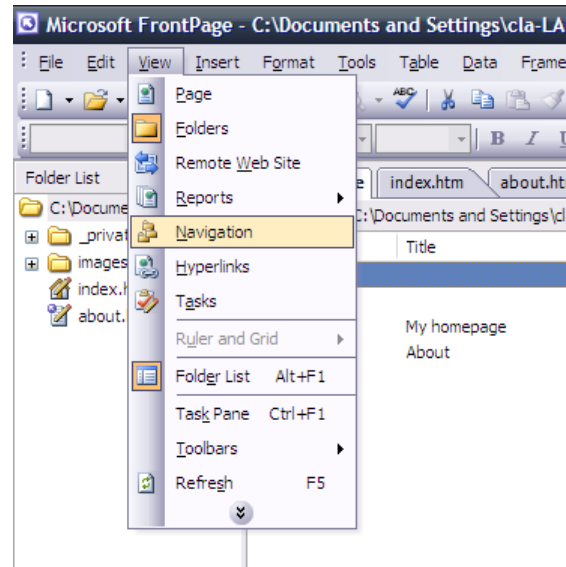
Microsoft FrontPage - C:\Documents and Settings\cla-LA

File Edit View Insert Format Tools Table Data Frame

Folder List

C:\Docume

_privat

images

index.h

about.

Page
Folders
Remote Web Site
Reports
Navigation
Hyperlinks
Tasks
Ruler and Grid
Folder List Alt+F1
Task Pane Ctrl+F1
Toolbars
Refresh F5

e

index.htm

about.ht

C:\Documents and Settings\cl

Title

My homepage
About